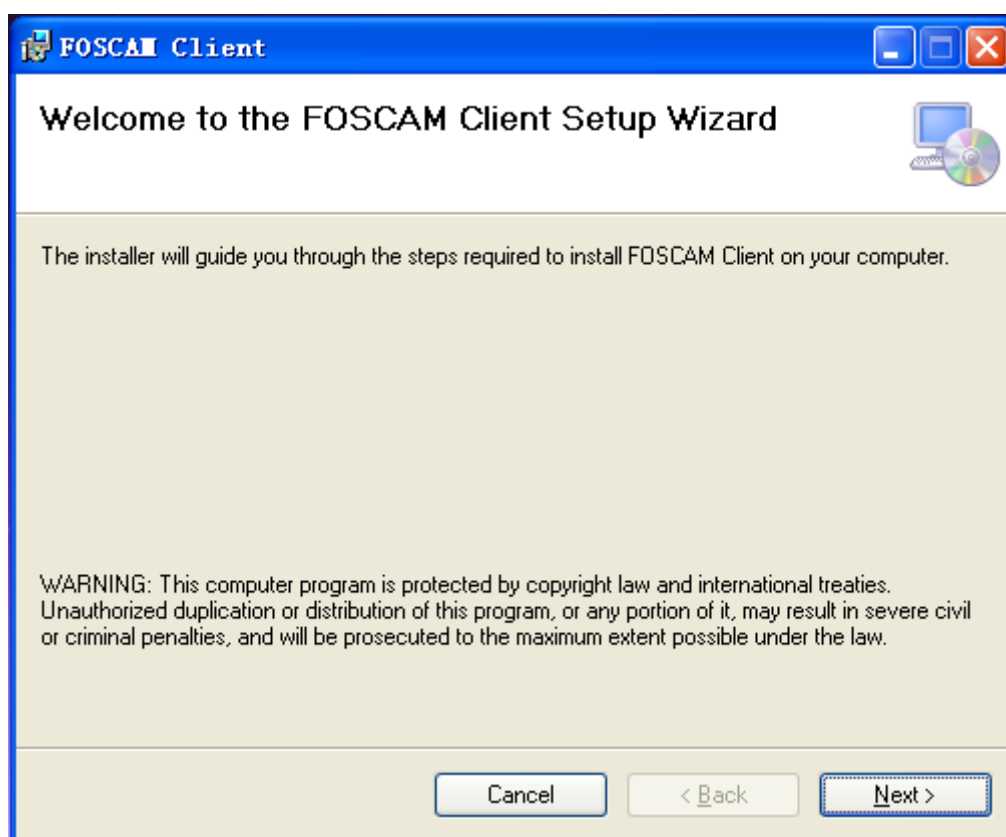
FOSCAM Client

Welcome to the FOSCAM Client Setup Wizard

The installer will guide you through the steps required to install FOSCAM Client on your computer.

WARNING: This computer program is protected by copyright law and international treaties. Unauthorized duplication or distribution of this program, or any portion of it, may result in severe civil or criminal penalties, and will be prosecuted to the maximum extent possible under the law.

Cancel

< Back

Next >